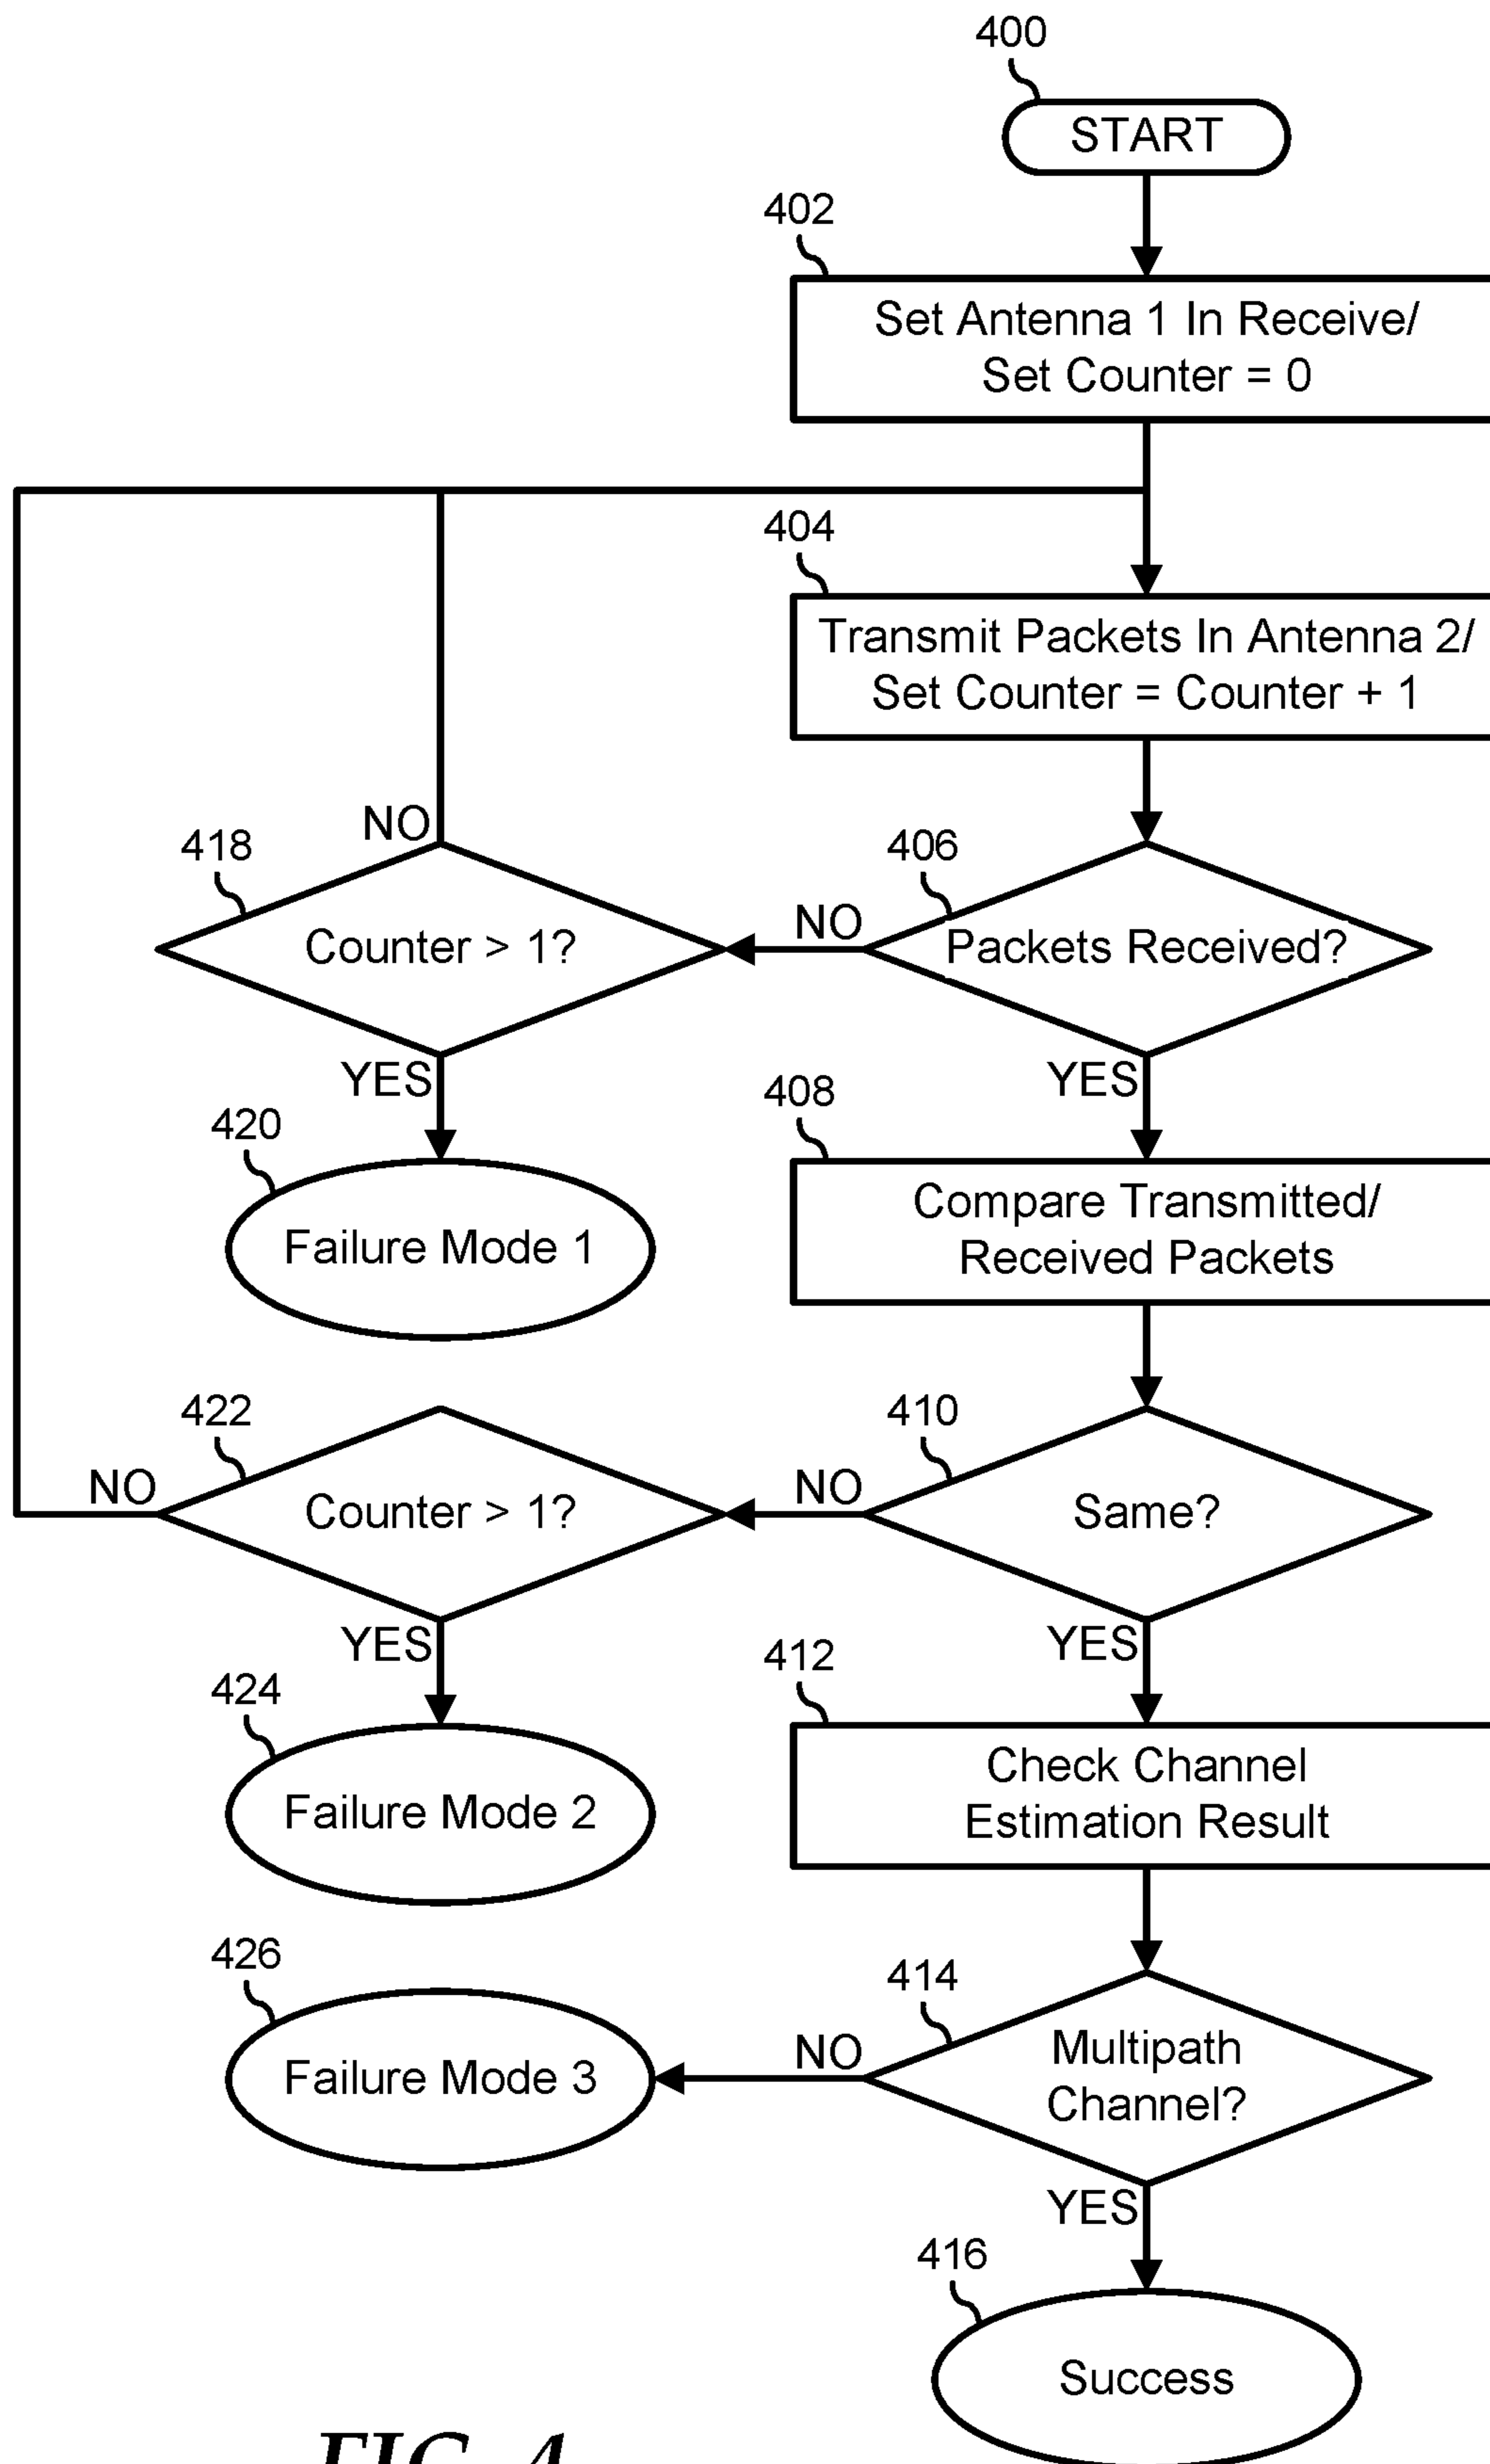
400
START
402
Set Antenna 1 In Receive/ Set Counter = 0
404
Transmit Packets In Antenna 2/ Set Counter = Counter + 1
NO
418
Counter > 1?
406
NO
Packets Received?
YES
YES
420
Failure Mode 1
408
Compare Transmitted/ Received Packets
422
NO
Counter > 1?
410
NO
Same?
YES
YES
424
Failure Mode 2
412
Check Channel Estimation Result
426
Failure Mode 3
414
NO
Multipath Channel?
YES
416
Success
FIG. 4